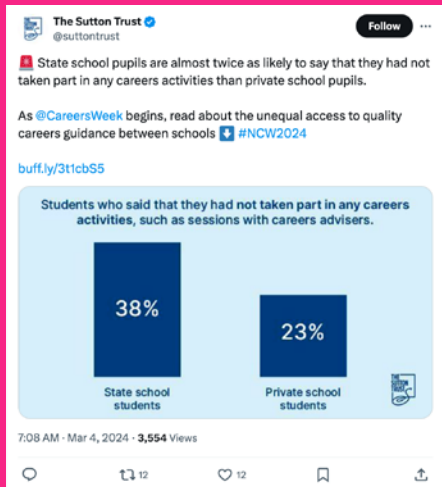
The Sutton Trust
@suttontrust

Follow

🚨 State school pupils are almost twice as likely to say that they had not taken part in any careers activities than private school pupils.

As @CareersWeek begins, read about the unequal access to quality careers guidance between schools ⬇️ #NCW2024

buff.ly/3t1cbS5

Students who said that they had not taken part in any careers activities, such as sessions with careers advisers.

38%

State school students

23%

Private school students

THE SUTTON TRUST

7:08 AM · Mar 4, 2024 · 3,554 Views

12

12